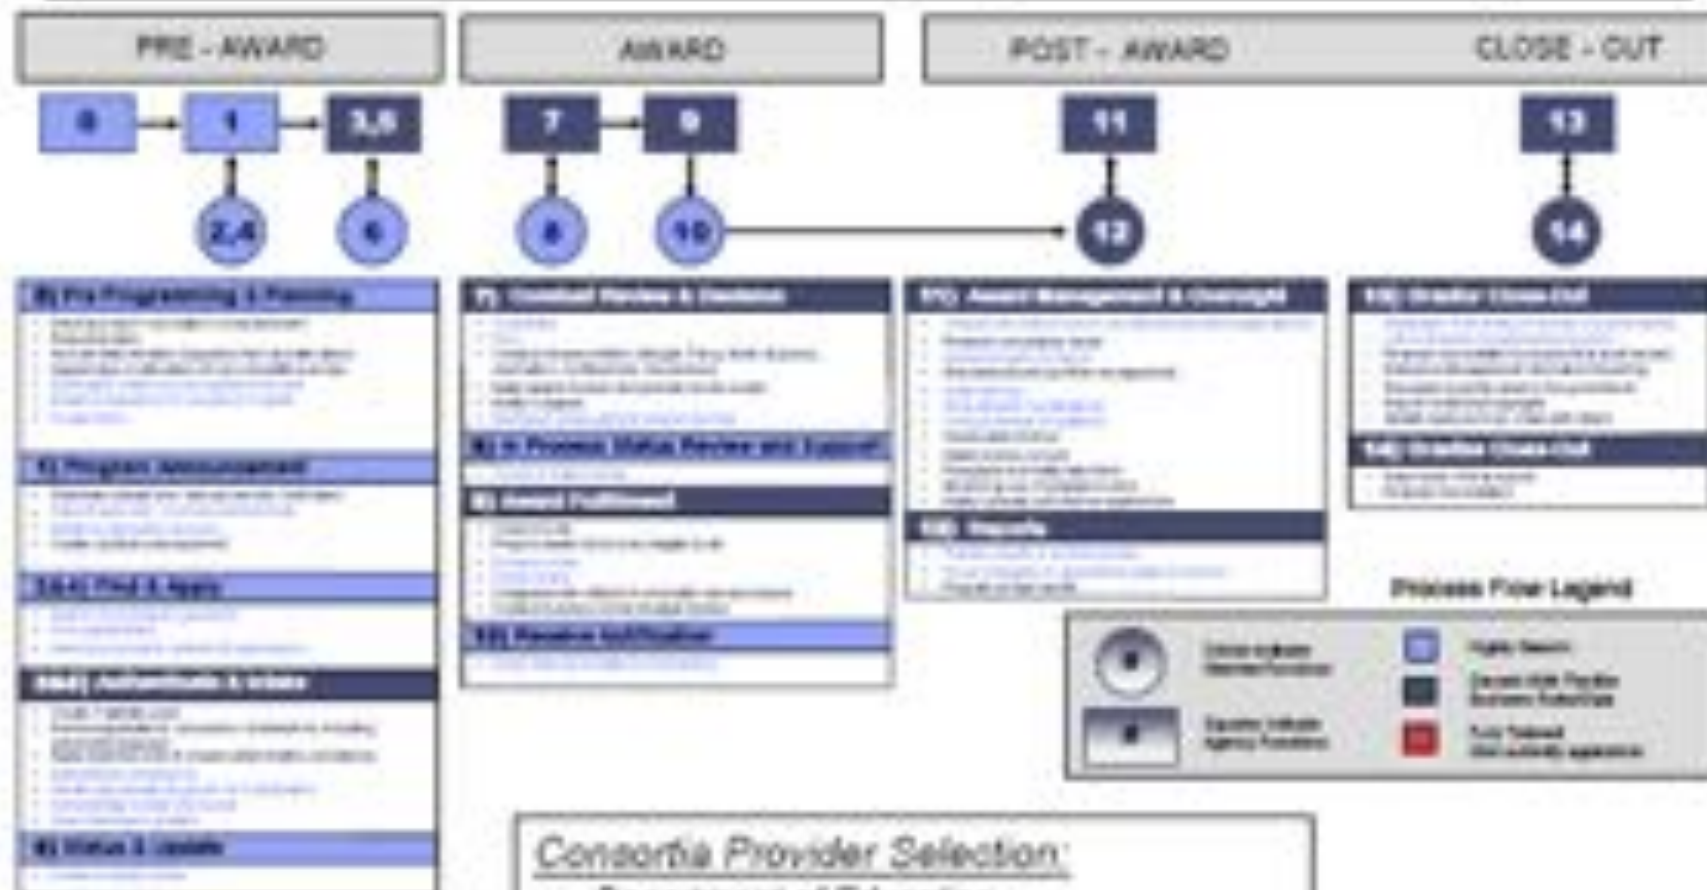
PRE - AWARD

AWARD

POST - AWARD

CLOSE - OUT

0

1

3,5

7

9

11

13

2,4

6

8

10

12

14

0) Pre-Programming & Planning

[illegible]

1) Program Announcement

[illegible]

2&4) Find & Apply

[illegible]

5&6) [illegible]

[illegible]

6) Status & Update

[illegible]

7) Conduct Review & Decision

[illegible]

8) In Process Status Review and Support

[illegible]

9) Award Fulfillment

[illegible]

10) Receive Notification

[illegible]

11) Award Management & Oversight

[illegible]

12) Reports

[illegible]

13) Grantor Close-Out

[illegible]

14) Grantee Close-Out

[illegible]

Process Flow Legend

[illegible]

Consortia Provider Selection: